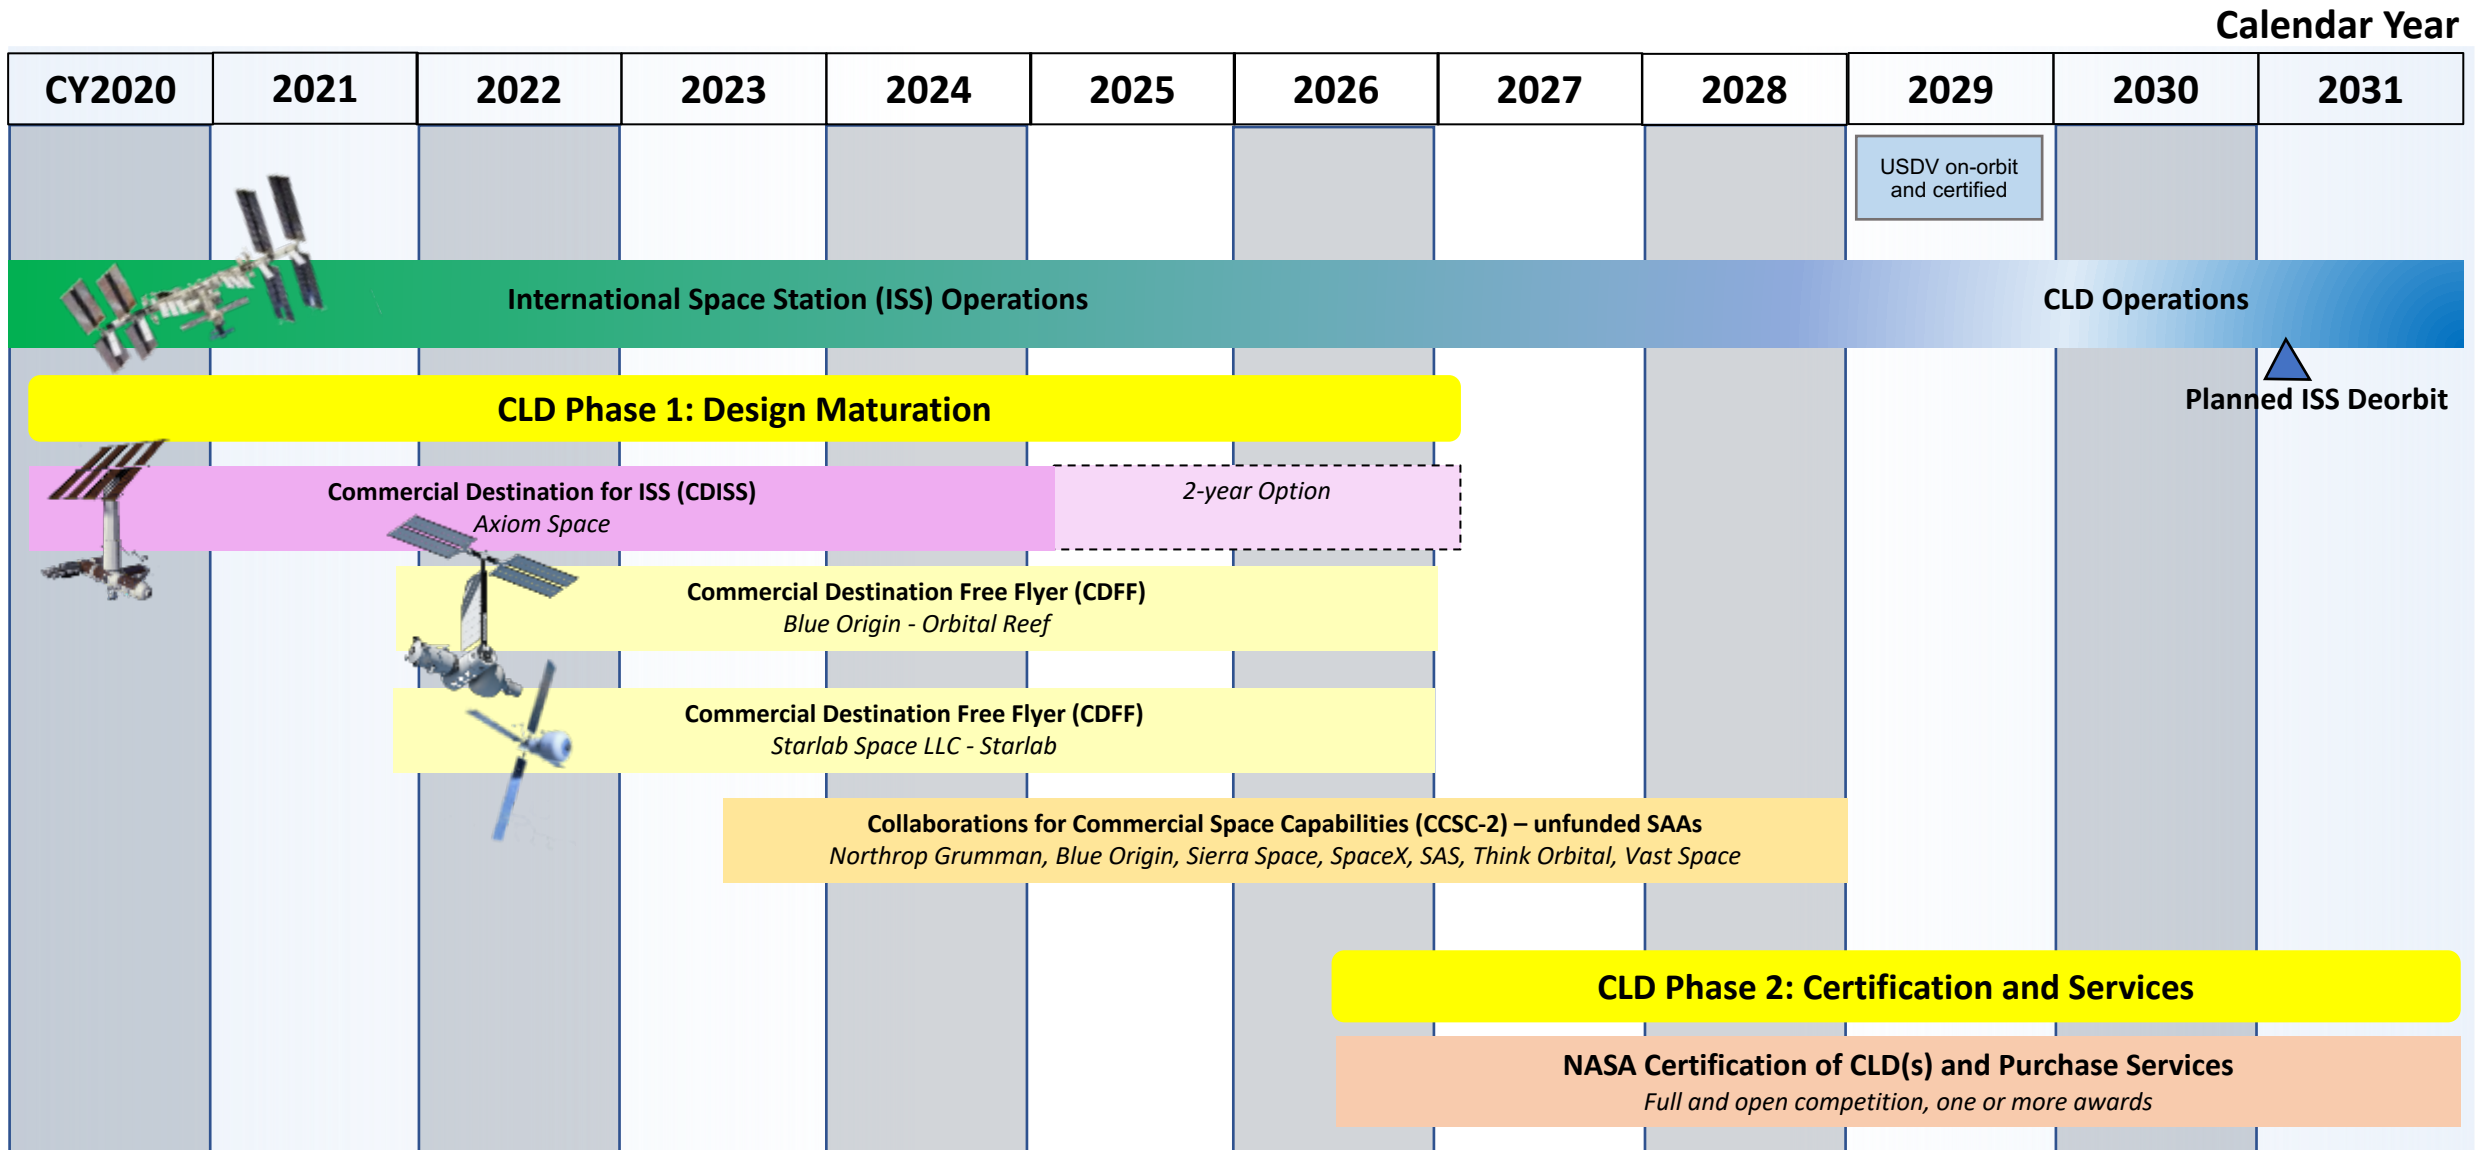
Calendar Year

| CY2020 | 2021 | 2022 | 2023 | 2024 | 2025 | 2026 | 2027 | 2028 | 2029 | 2030 | 2031 |
|---|---|---|---|---|---|---|---|---|---|---|---|

USDV on-orbit and certified

International Space Station (ISS) Operations

CLD Operations

Planned ISS Deorbit

CLD Phase 1: Design Maturation

Commercial Destination for ISS (CDISS)
Axiom Space

2-year Option

Commercial Destination Free Flyer (CDFF)
Blue Origin - Orbital Reef

Commercial Destination Free Flyer (CDFF)
Starlab Space LLC - Starlab

Collaborations for Commercial Space Capabilities (CCSC-2) – unfunded SAAs
Northrop Grumman, Blue Origin, Sierra Space, SpaceX, SAS, Think Orbital, Vast Space

CLD Phase 2: Certification and Services

NASA Certification of CLD(s) and Purchase Services
Full and open competition, one or more awards